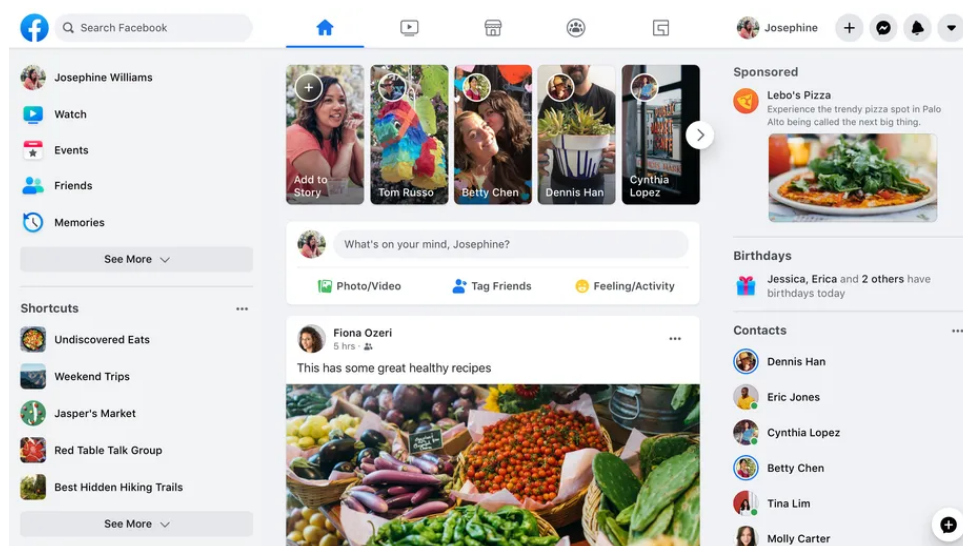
Search Facebook

Josephine

Josephine Williams
Watch
Events
Friends
Memories
See More

Shortcuts ...
Undiscovered Eats
Weekend Trips
Jasper's Market
Red Table Talk Group
Best Hidden Hiking Trails
See More

Add to Story
Tom Russo
Betty Chen
Dennis Han
Cynthia Lopez

What's on your mind, Josephine?
Photo/Video
Tag Friends
Feeling/Activity

Fiona Ozeri
5 hrs ·
...
This has some great healthy recipes

Sponsored
Lebo's Pizza
Experience the trendy pizza spot in Palo Alto being called the next big thing.

Birthdays
Jessica, Erica and 2 others have birthdays today

Contacts ...
Dennis Han
Eric Jones
Cynthia Lopez
Betty Chen
Tina Lim
Molly Carter